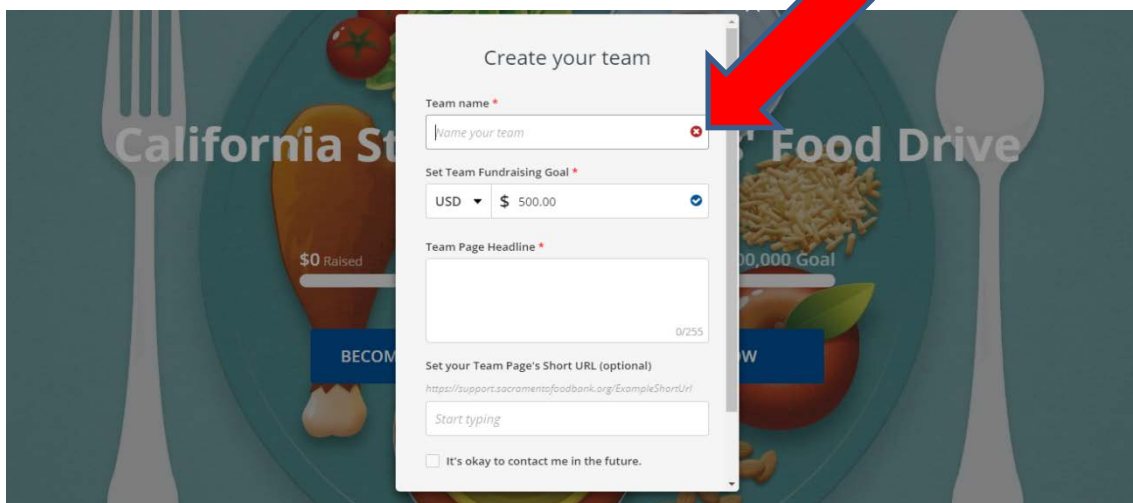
California St' Food Drive

$0 Raised

0,000 Goal

BECOM

W

Create your team

Team name *

Name your team

Set Team Fundraising Goal *

USD ▾ $ 500.00

Team Page Headline *

0/255

Set your Team Page's Short URL (optional)

https://support.sacramentofoodbank.org/ExampleShortUrl

Start typing

It's okay to contact me in the future.